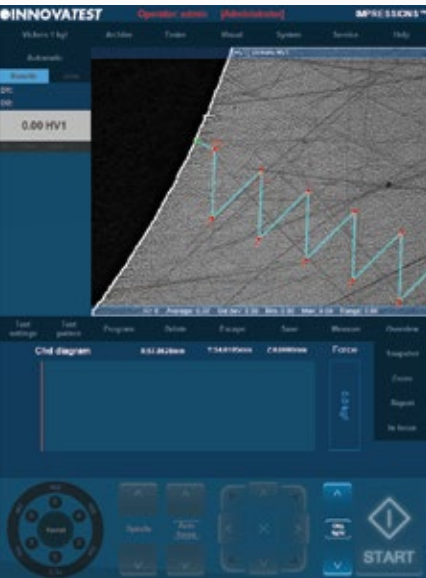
INNOVATEST Operator: admin [Administrator] IMPRESSIONS

Vickers 1 kgf Archive Tester Visual System Service Help

Automatic

Results

D1:
D2:

0.00 HV1

Average Std.Dev Min Max Range

Test settings Test pattern Program Delete Escape Save Measure Overview

Chd diagram Force

Snapshot

Zoom

Report

Start

START